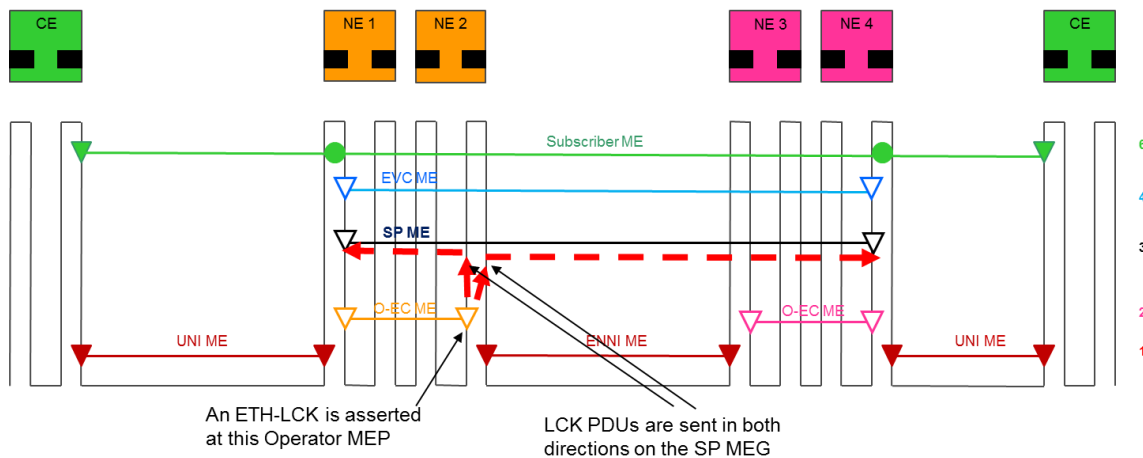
CE

NE 1

NE 2

NE 3

NE 4

CE

Subscriber ME

6

EVC ME

4

SP ME

3

O-EC ME

O-EC ME

2

UNI ME

ENNI ME

UNI ME

1

An ETH-LCK is asserted at this Operator MEP

LCK PDUs are sent in both directions on the SP MEG